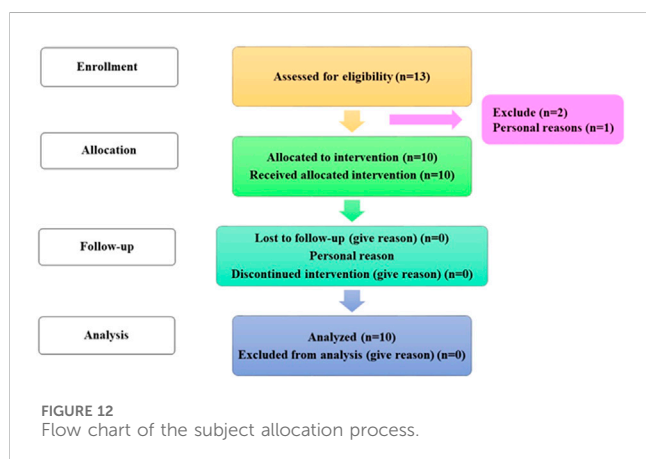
Enrollment

Assessed for eligibility (n=13)

Exclude (n=2)
Personal reasons (n=1)

Allocation

Allocated to intervention (n=10)
Received allocated intervention (n=10)

Follow-up

Lost to follow-up (give reason) (n=0)
Personal reason
Discontinued intervention (give reason) (n=0)

Analysis

Analyzed (n=10)
Excluded from analysis (give reason) (n=0)

FIGURE 12
Flow chart of the subject allocation process.